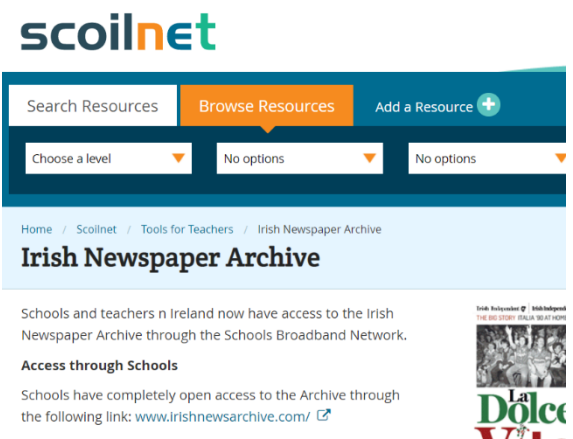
scoilnet

Search Resources
Browse Resources
Add a Resource

Choose a level
No options
No options

Home / Scoilnet / Tools for Teachers / Irish Newspaper Archive

Irish Newspaper Archive

Schools and teachers n Ireland now have access to the Irish Newspaper Archive through the Schools Broadband Network.

Access through Schools

Schools have completely open access to the Archive through the following link: www.irishnewsarchive.com/

Irish Independent Irish Independent
THE BIG STORY ITALIA '90 AT HOME
La Dolce
V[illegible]